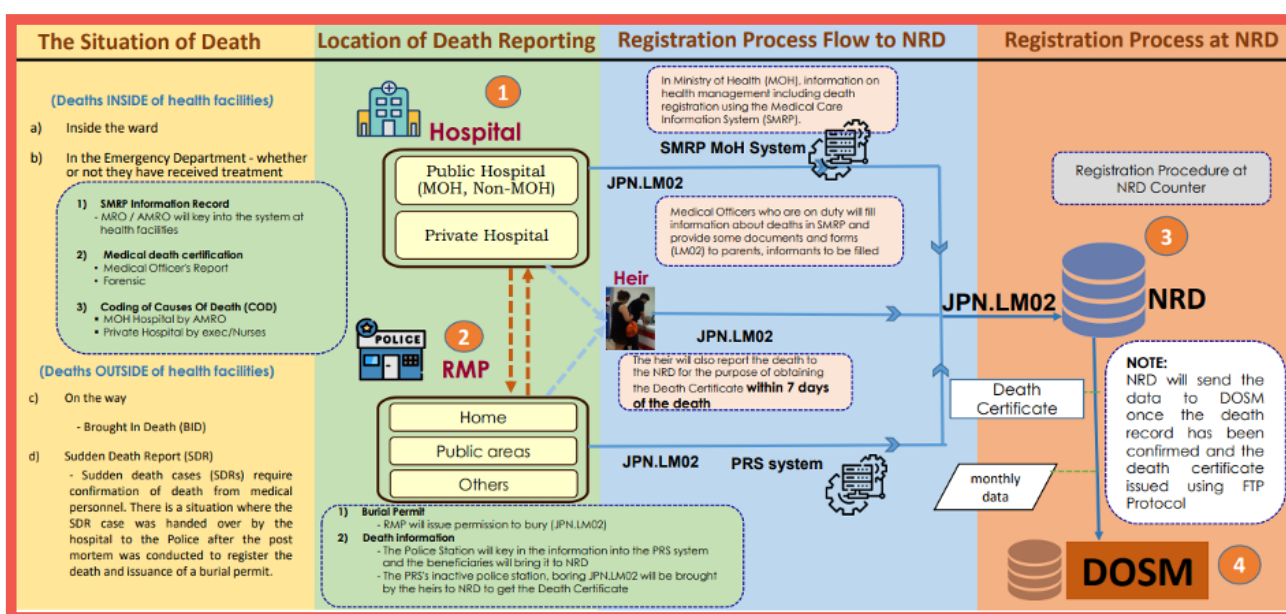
The Situation of Death

Location of Death Reporting

Registration Process Flow to NRD

Registration Process at NRD

(Deaths INSIDE of health facilities)

a) Inside the ward

b) In the Emergency Department - whether or not they have received treatment

1) SMRP Information Record
- MRO / AMRO will key into the system at health facilities

2) Medical death certification
• Medical Officer's Report
• Forensic

3) Coding of Causes Of Death (COD)
• MOH Hospital by AMRO
• Private Hospital by exec/Nurses

(Deaths OUTSIDE of health facilities)

c) On the way

- Brought In Death (BID)

d) Sudden Death Report (SDR)

- Sudden death cases (SDRs) require confirmation of death from medical personnel. There is a situation where the SDR case was handed over by the hospital to the Police after the post mortem was conducted to register the death and issuance of a burial permit.

1

Hospital

Public Hospital (MOH, Non-MOH)

Private Hospital

POLICE

2

RMP

Home

Public areas

Others

1) Burial Permit
- RMP will issue permission to bury (JPN.LM02)

2) Death information
- The Police Station will key in the information into the PRS system and the beneficiaries will bring it to NRD
- The PRS's inactive police station, boring JPN.LM02 will be brought by the heirs to NRD to get the Death Certificate

In Ministry of Health (MOH), information on health management including death registration using the Medical Care Information System (SMRP).

SMRP MoH System

JPN.LM02

Medical Officers who are on duty will fill information about deaths in SMRP and provide some documents and forms (LM02) to parents, informants to be filled

Heir

JPN.LM02

The heir will also report the death to the NRD for the purpose of obtaining the Death Certificate within 7 days of the death

JPN.LM02

PRS system

JPN.LM02

Registration Procedure at NRD Counter

3

NRD

NOTE:
NRD will send the data to DOSM once the death record has been confirmed and the death certificate issued using FTP Protocol

Death Certificate

monthly data

DOSM

4